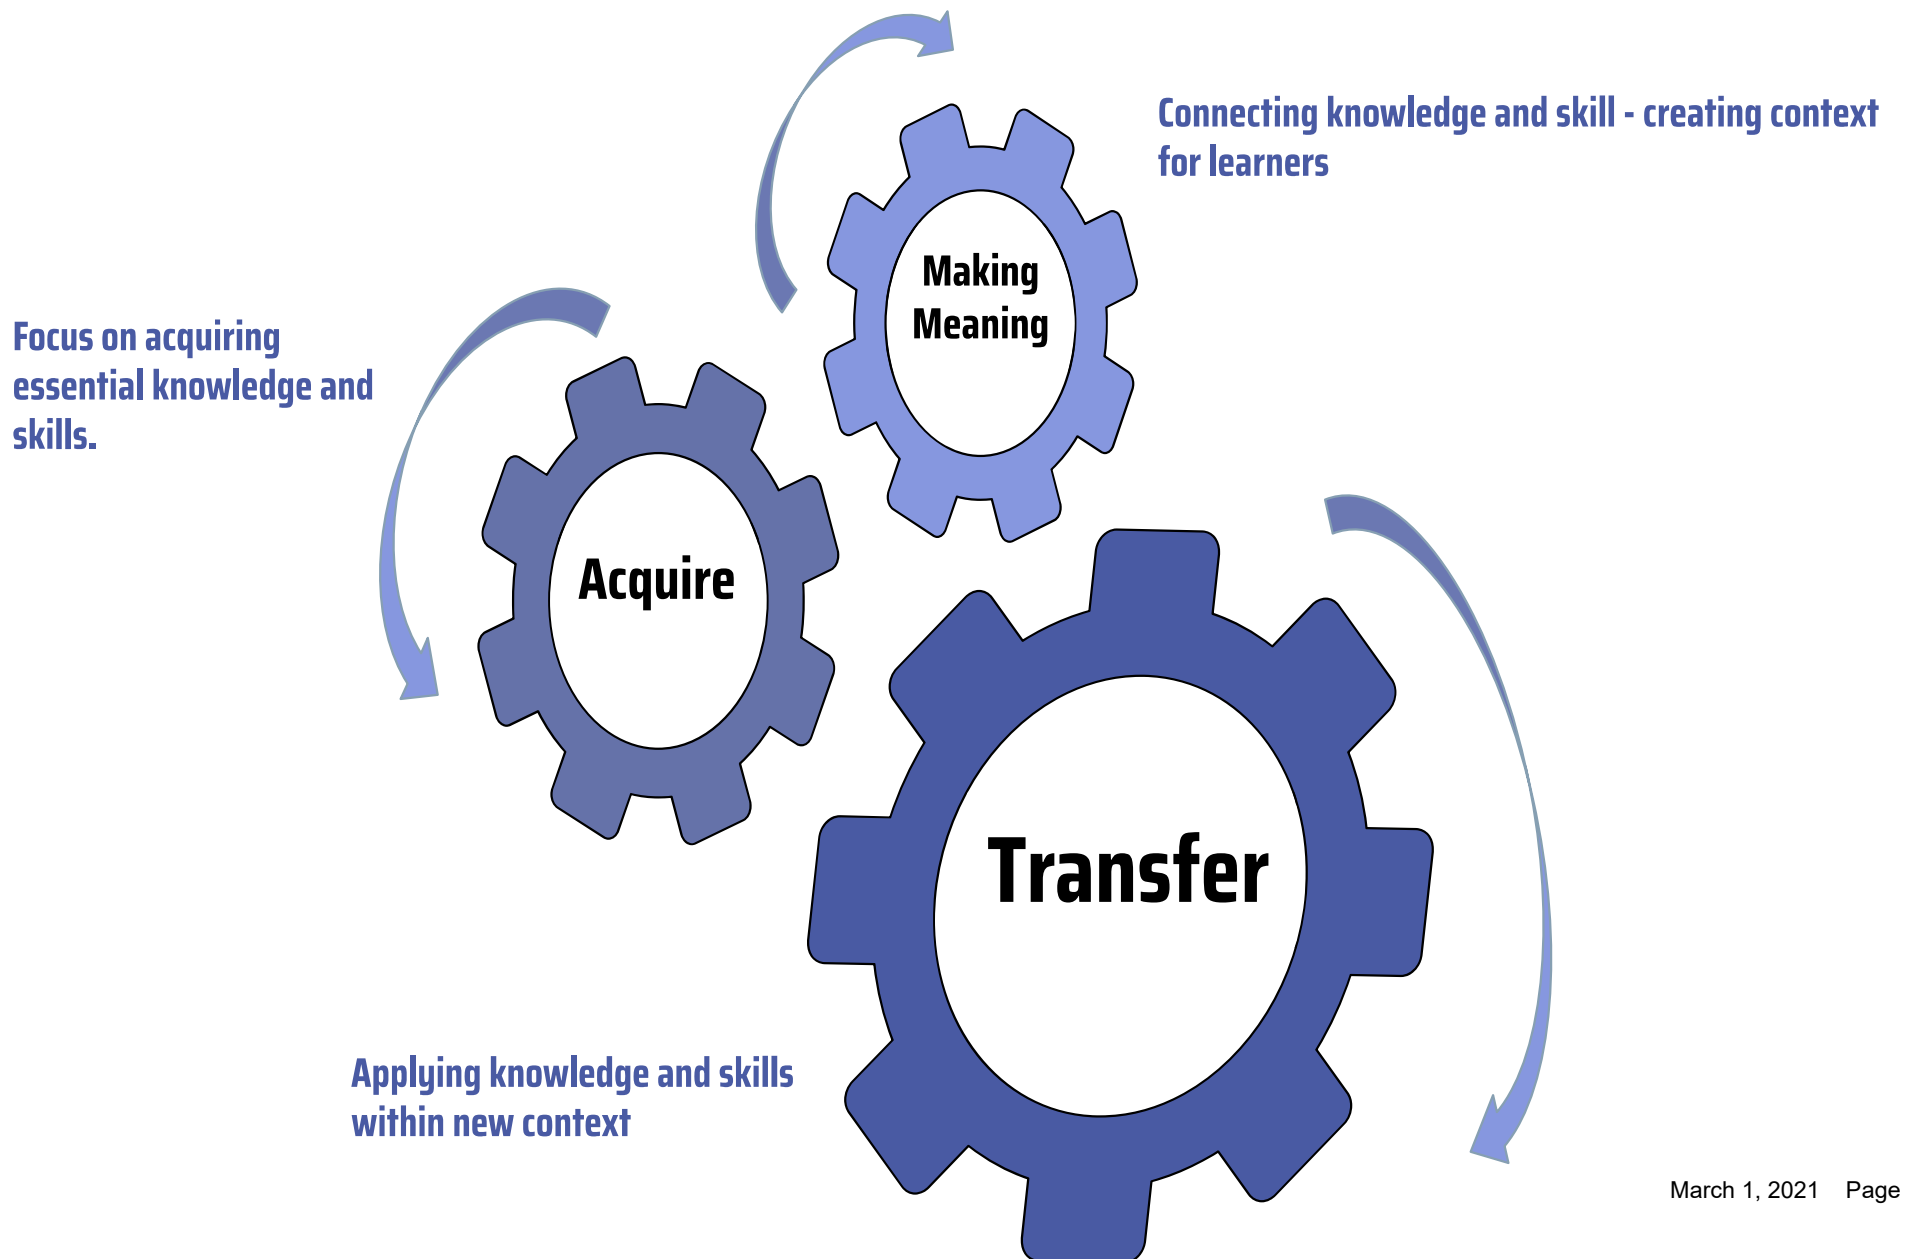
Connecting knowledge and skill - creating context for learners

Making Meaning

Focus on acquiring essential knowledge and skills.

Acquire

Transfer

Applying knowledge and skills within new context

March 1, 2021 Page